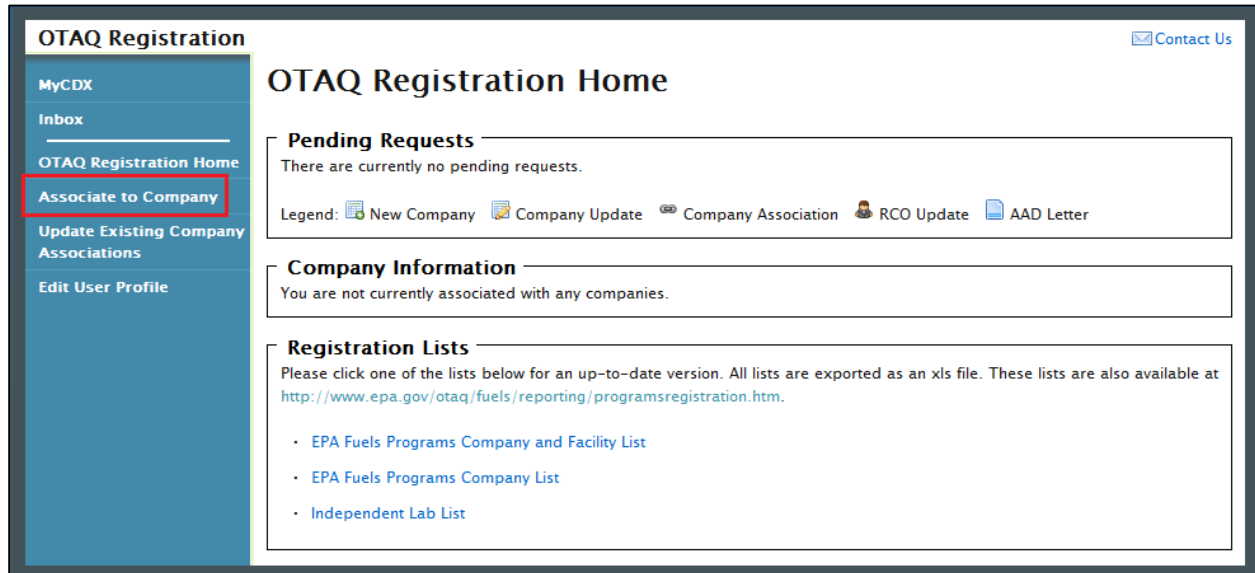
OTAQ Registration

Contact Us

MyCDX

Inbox

OTAQ Registration Home

Associate to Company

Update Existing Company Associations

Edit User Profile

OTAQ Registration Home

Pending Requests

There are currently no pending requests.

Legend: New Company Company Update Company Association RCO Update AAD Letter

Company Information

You are not currently associated with any companies.

Registration Lists

Please click one of the lists below for an up-to-date version. All lists are exported as an xls file. These lists are also available at http://www.epa.gov/otaq/fuels/reporting/programsregistration.htm.

- EPA Fuels Programs Company and Facility List
- EPA Fuels Programs Company List
- Independent Lab List